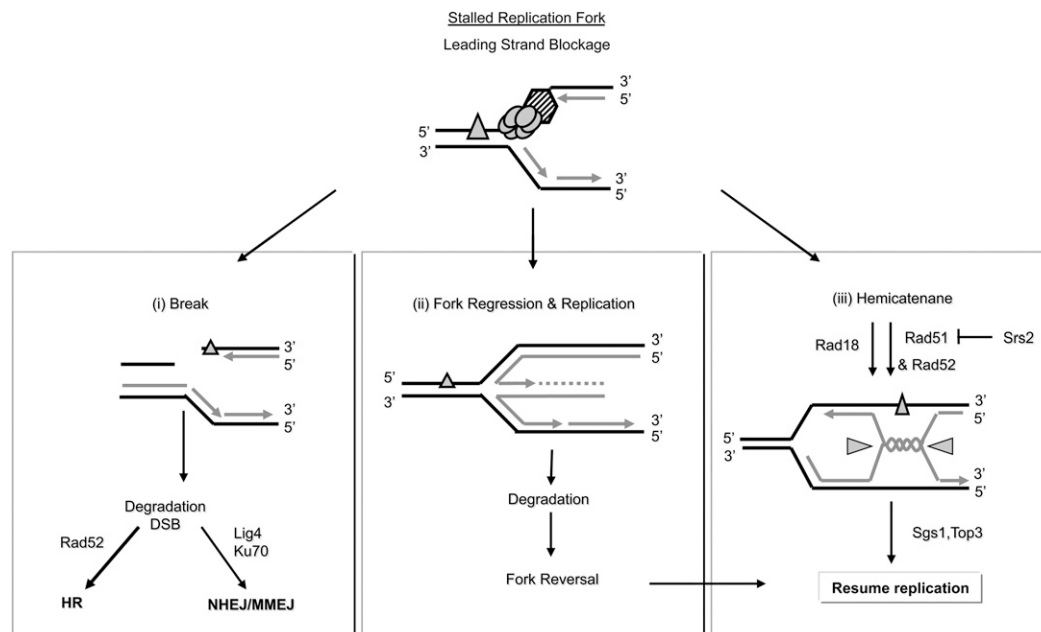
Stalled Replication Fork

Leading Strand Blockage

3'
5'
5'
3'
3'
5'

(i) Break

3'
5'
3'
5'

Degradation
DSB

Rad52

Lig4
Ku70

HR

NHEJ/MMEJ

(ii) Fork Regression & Replication

3'
5'
5'
3'
3'
5'

Degradation

Fork Reversal

(iii) Hemicatenane

Rad18

Rad51

Srs2

& Rad52

3'
5'
5'
3'
3'
5'

Sgs1,Top3

Resume replication